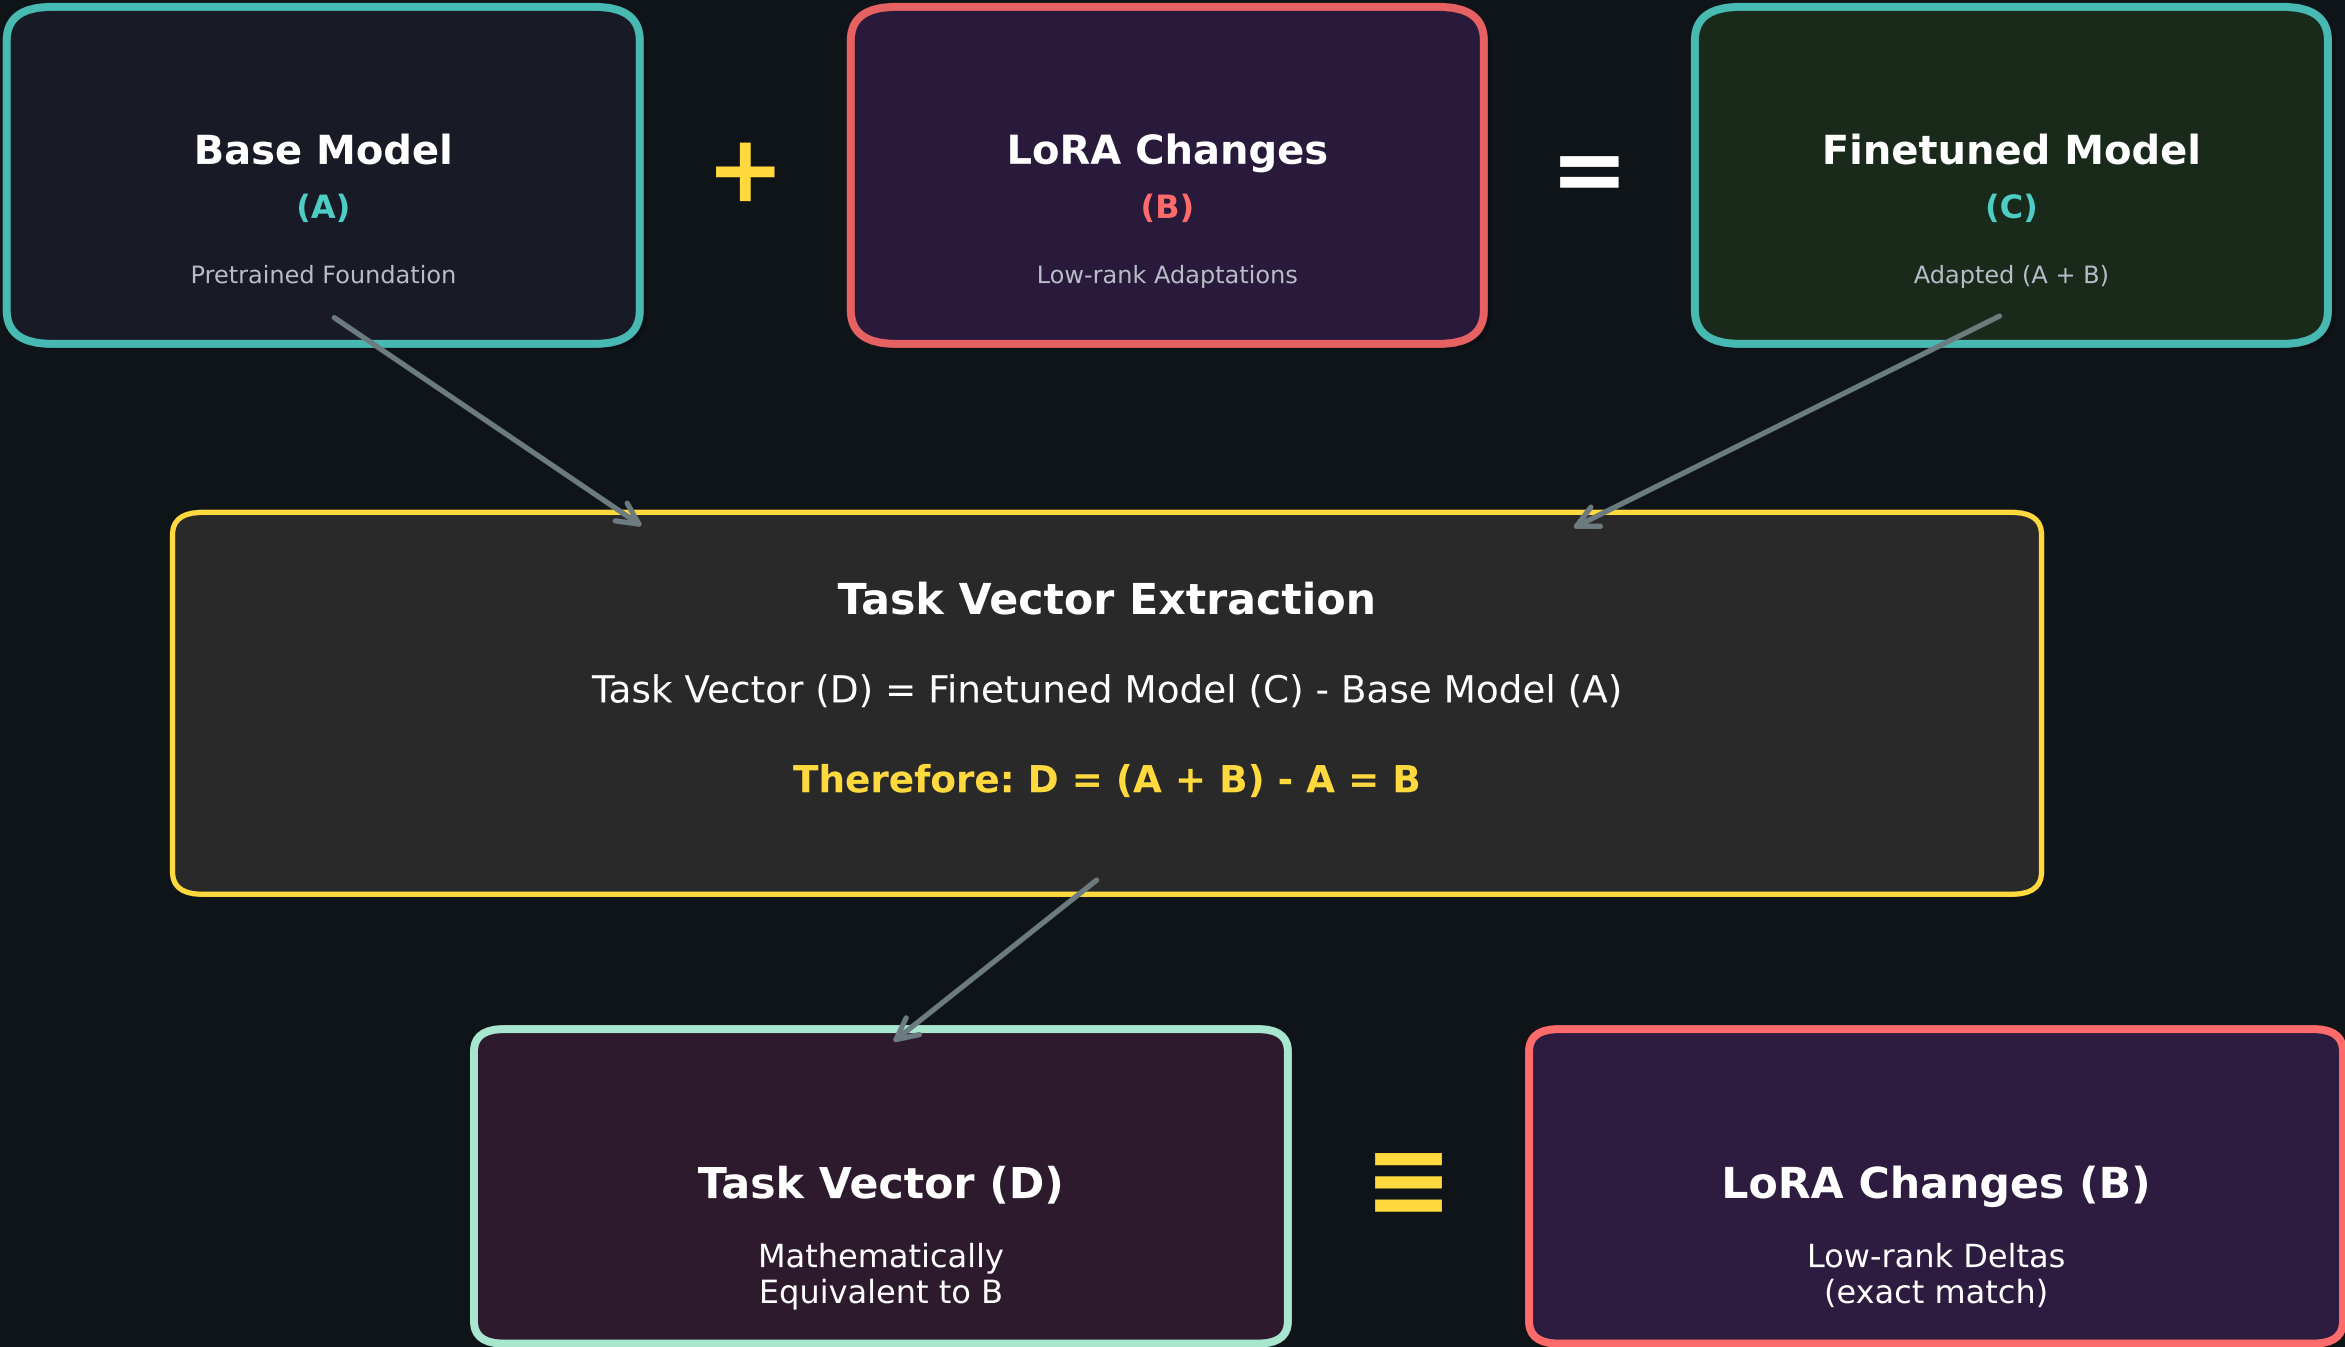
Base Model
(A)
Pretrained Foundation

+

LoRA Changes
(B)
Low-rank Adaptations

=

Finetuned Model
(C)
Adapted (A + B)

Task Vector Extraction

Task Vector (D) = Finetuned Model (C) - Base Model (A)

Therefore: D = (A + B) - A = B

Task Vector (D)
Mathematically Equivalent to B

≡

LoRA Changes (B)
Low-rank Deltas (exact match)